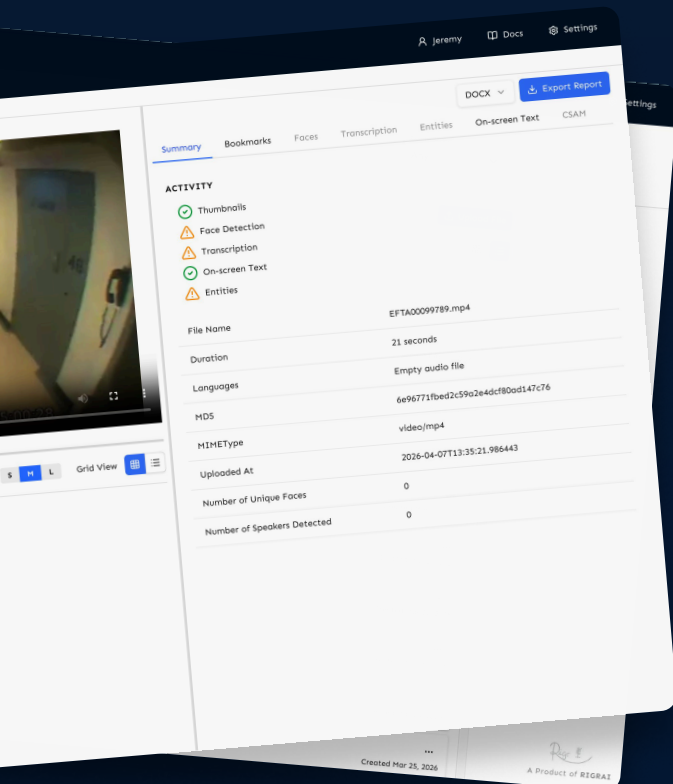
Jeremy Docs Settings

DOCX Export Report

Settings

Summary Bookmarks Faces Transcription Entities On-screen Text CSAM

ACTIVITY

Thumbnails
Face Detection
Transcription
On-screen Text
Entities

| | |
|---|---|
| File Name | EFTA00099789.mp4 |
| Duration | 21 seconds |
| Languages | Empty audio file |
| MD5 | 6e96771fbed2c59a2e4dcf80ad147c76 |
| MIMEType | video/mp4 |
| Uploaded At | 2026-04-07T13:35:21.986443 |
| Number of Unique Faces | 0 |
| Number of Speakers Detected | 0 |

S M L Grid View

Created Mar 25, 2026

A Product of RIGRAI